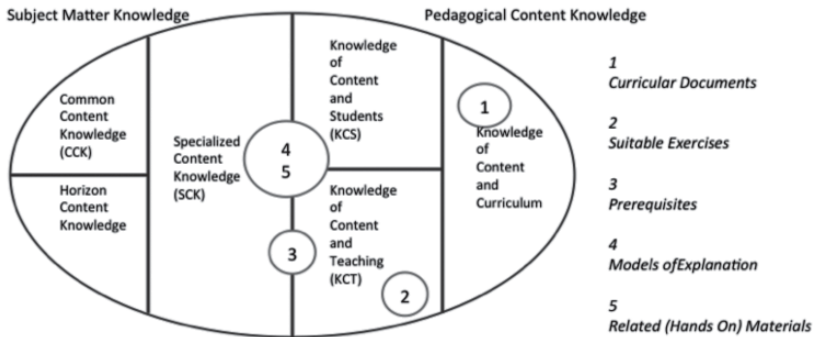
Subject Matter Knowledge

Pedagogical Content Knowledge

Common Content Knowledge (CCK)

Horizon Content Knowledge

Specialized Content Knowledge (SCK)

4
5

3

Knowledge of Content and Students (KCS)

Knowledge of Content and Teaching (KCT)

2

1

Knowledge of Content and Curriculum

1
Curricular Documents

2
Suitable Exercises

3
Prerequisites

4
Models ofExplanation

5
Related (Hands On) Materials